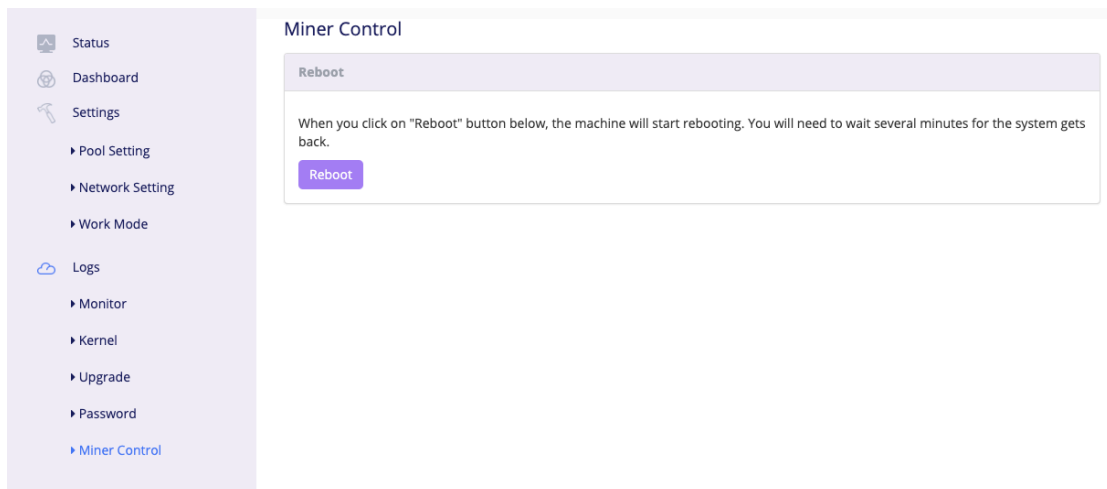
Status

Dashboard

Settings

▸ Pool Setting

▸ Network Setting

▸ Work Mode

Logs

▸ Monitor

▸ Kernel

▸ Upgrade

▸ Password

▸ Miner Control

Miner Control

Reboot

When you click on "Reboot" button below, the machine will start rebooting. You will need to wait several minutes for the system gets back.

Reboot